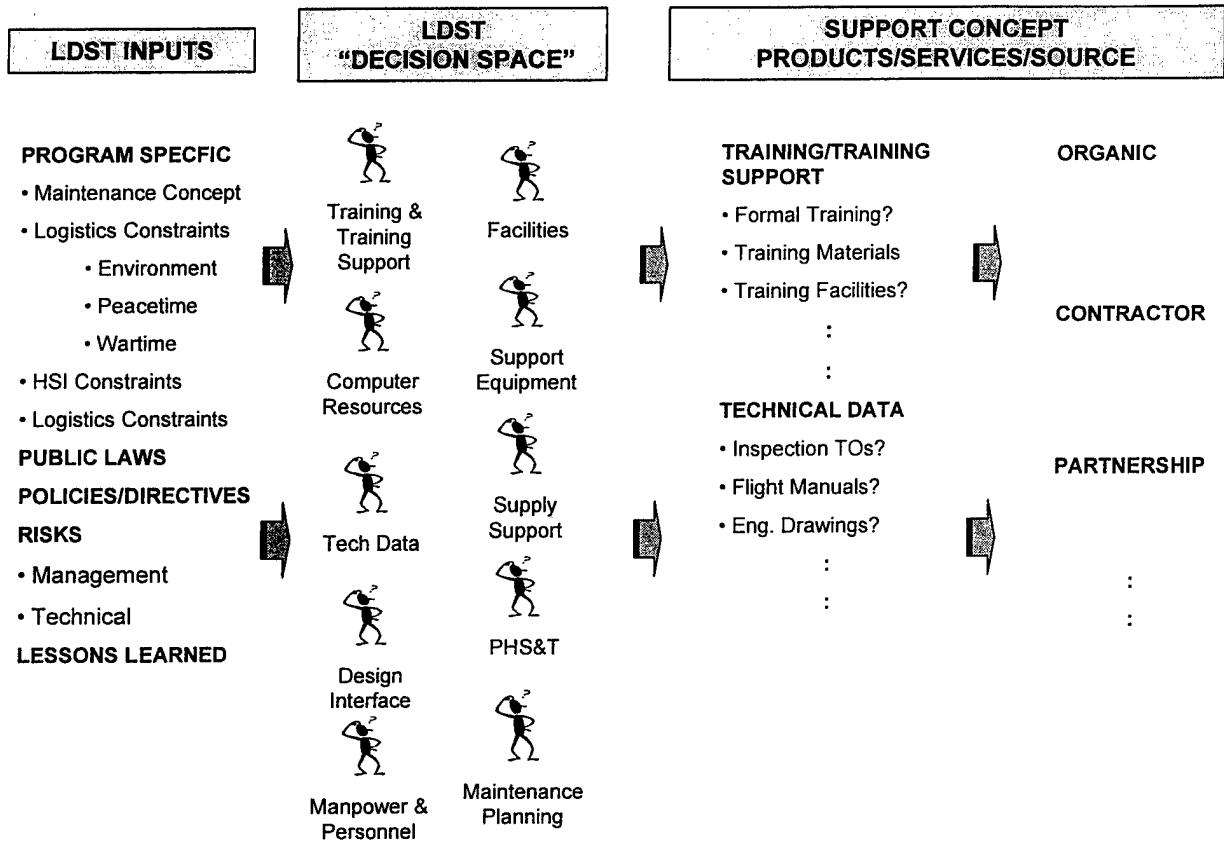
LDST INPUTS

LDST "DECISION SPACE"

SUPPORT CONCEPT PRODUCTS/SERVICES/SOURCE

PROGRAM SPECFIC
• Maintenance Concept
• Logistics Constraints
• Environment
• Peacetime
• Wartime
• HSI Constraints
• Logistics Constraints
PUBLIC LAWS
POLICIES/DIRECTIVES
RISKS
• Management
• Technical
LESSONS LEARNED

Training & Training Support

Computer Resources

Tech Data

Design Interface

Manpower & Personnel

Facilities

Support Equipment

Supply Support

PHS&T

Maintenance Planning

TRAINING/TRAINING SUPPORT
• Formal Training?
• Training Materials
• Training Facilities?
:
:
TECHNICAL DATA
• Inspection TOs?
• Flight Manuals?
• Eng. Drawings?
:
:

ORGANIC

CONTRACTOR

PARTNERSHIP

:
: